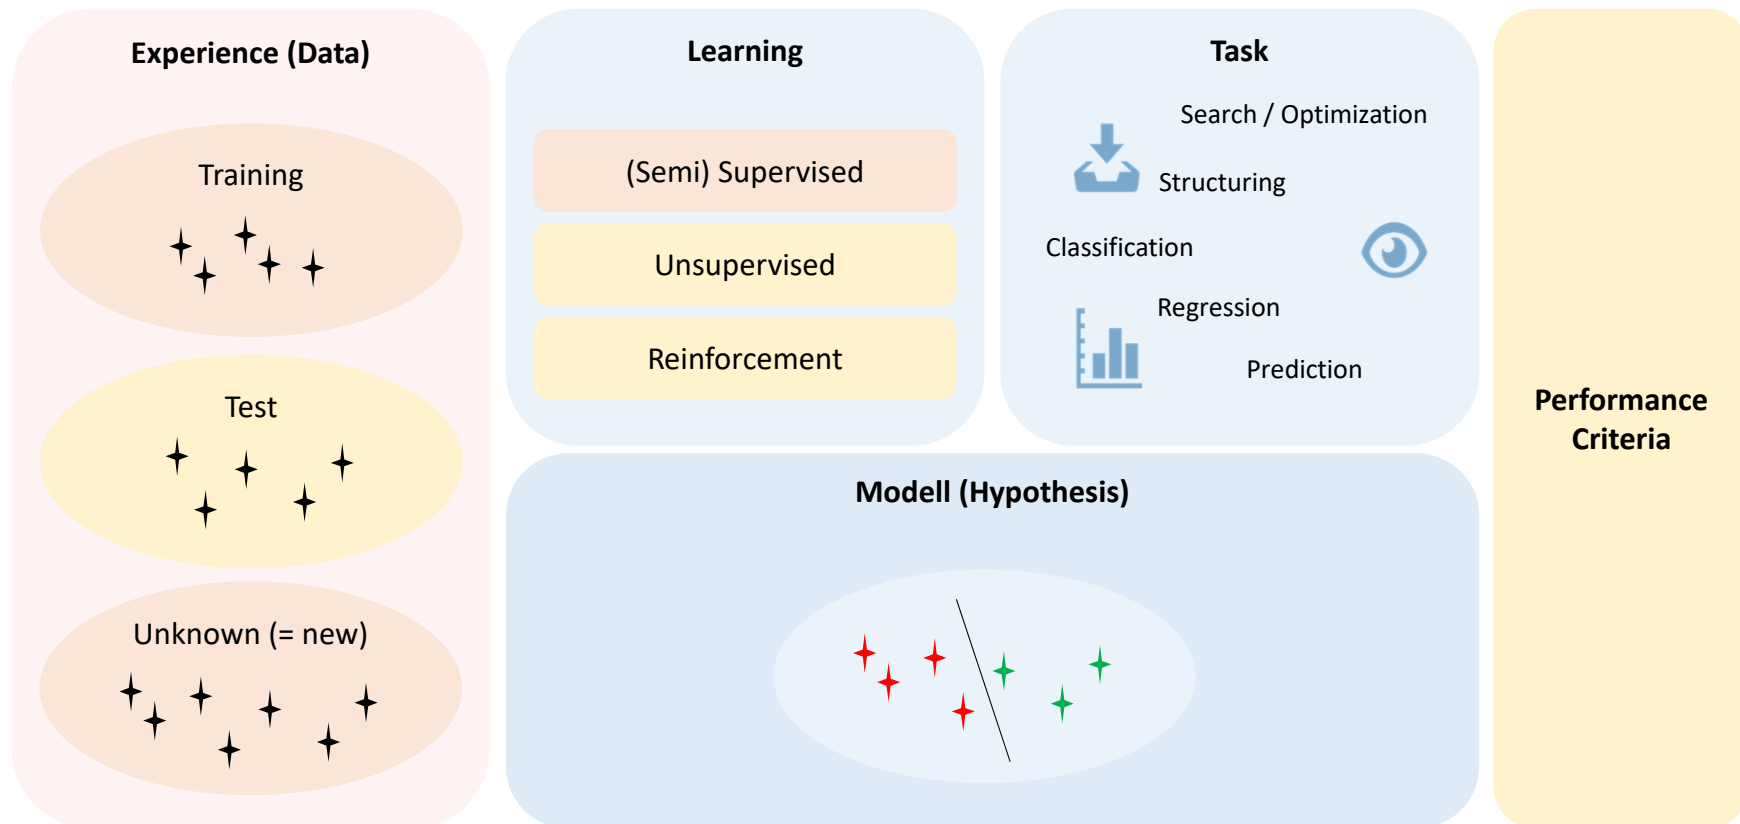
Experience (Data)

Training

Test

Unknown (= new)

Learning

(Semi) Supervised

Unsupervised

Reinforcement

Task

Search / Optimization

Structuring

Classification

Regression

Prediction

Modell (Hypothesis)

Performance Criteria